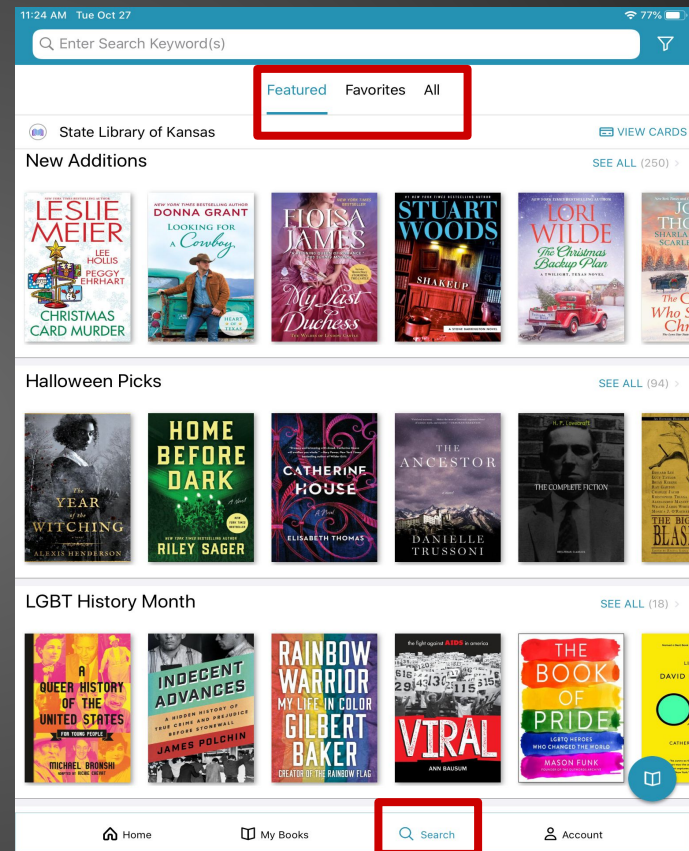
11:24 AM Tue Oct 27

77%

Enter Search Keyword(s)

Featured Favorites All

State Library of Kansas

VIEW CARDS

New Additions

SEE ALL (250)

LESLIE MEIER LEE HOLLIS PEGGY EHRHART CHRISTMAS CARD MURDER

DONNA GRANT Looking for a Cowboy

ELOISA JAMES My Last Duchess

STUART WOODS SHAKEUP

LORI WILDE The Christmas Backup Plan

Halloween Picks

SEE ALL (94)

THE YEAR OF THE WITCHING ALEXIS HENDERSON

HOME BEFORE DARK RILEY SAGER

CATHERINE HOUSE ELISABETH THOMAS

THE ANCESTOR DANIELLE TRUSSONI

THE COMPLETE FICTION

LGBT History Month

SEE ALL (18)

A QUEER HISTORY OF THE UNITED STATES FOR YOUNG PEOPLE MICHAEL BRONSKI

INDECENT ADVANCES A HIDDEN HISTORY OF TRUE CRIME AND PREJUDICE BEFORE STONEWALL JAMES POLCHIN

RAINBOW WARRIOR MY LIFE IN COLOR GILBERT BAKER CREATOR OF THE RAINBOW FLAG

the fight against AIDS in america VIRAL ANN BAUSUM

THE BOOK OF PRIDE LGBTQ HEROES WHO CHANGED THE WORLD MASON FUNK

Home My Books Search Account